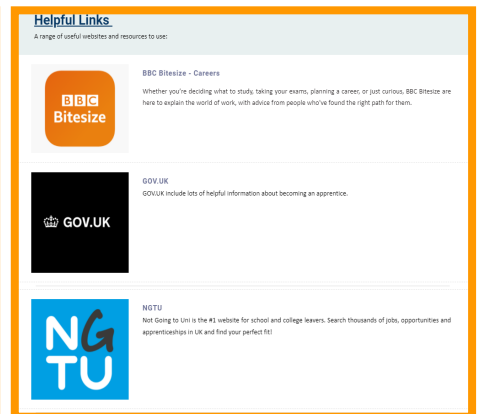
Helpful Links

A range of useful websites and resources to use:

BBC Bitesize

BBC Bitesize - Careers

Whether you're deciding what to study, taking your exams, planning a career, or just curious, BBC Bitesize are here to explain the world of work, with advice from people who've found the right path for them.

GOV.UK

GOV.UK

GOV.UK include lots of helpful information about becoming an apprentice.

NGTU

NGTU

Not Going to Uni is the #1 website for school and college leavers. Search thousands of jobs, opportunities and apprenticeships in UK and find your perfect fit!